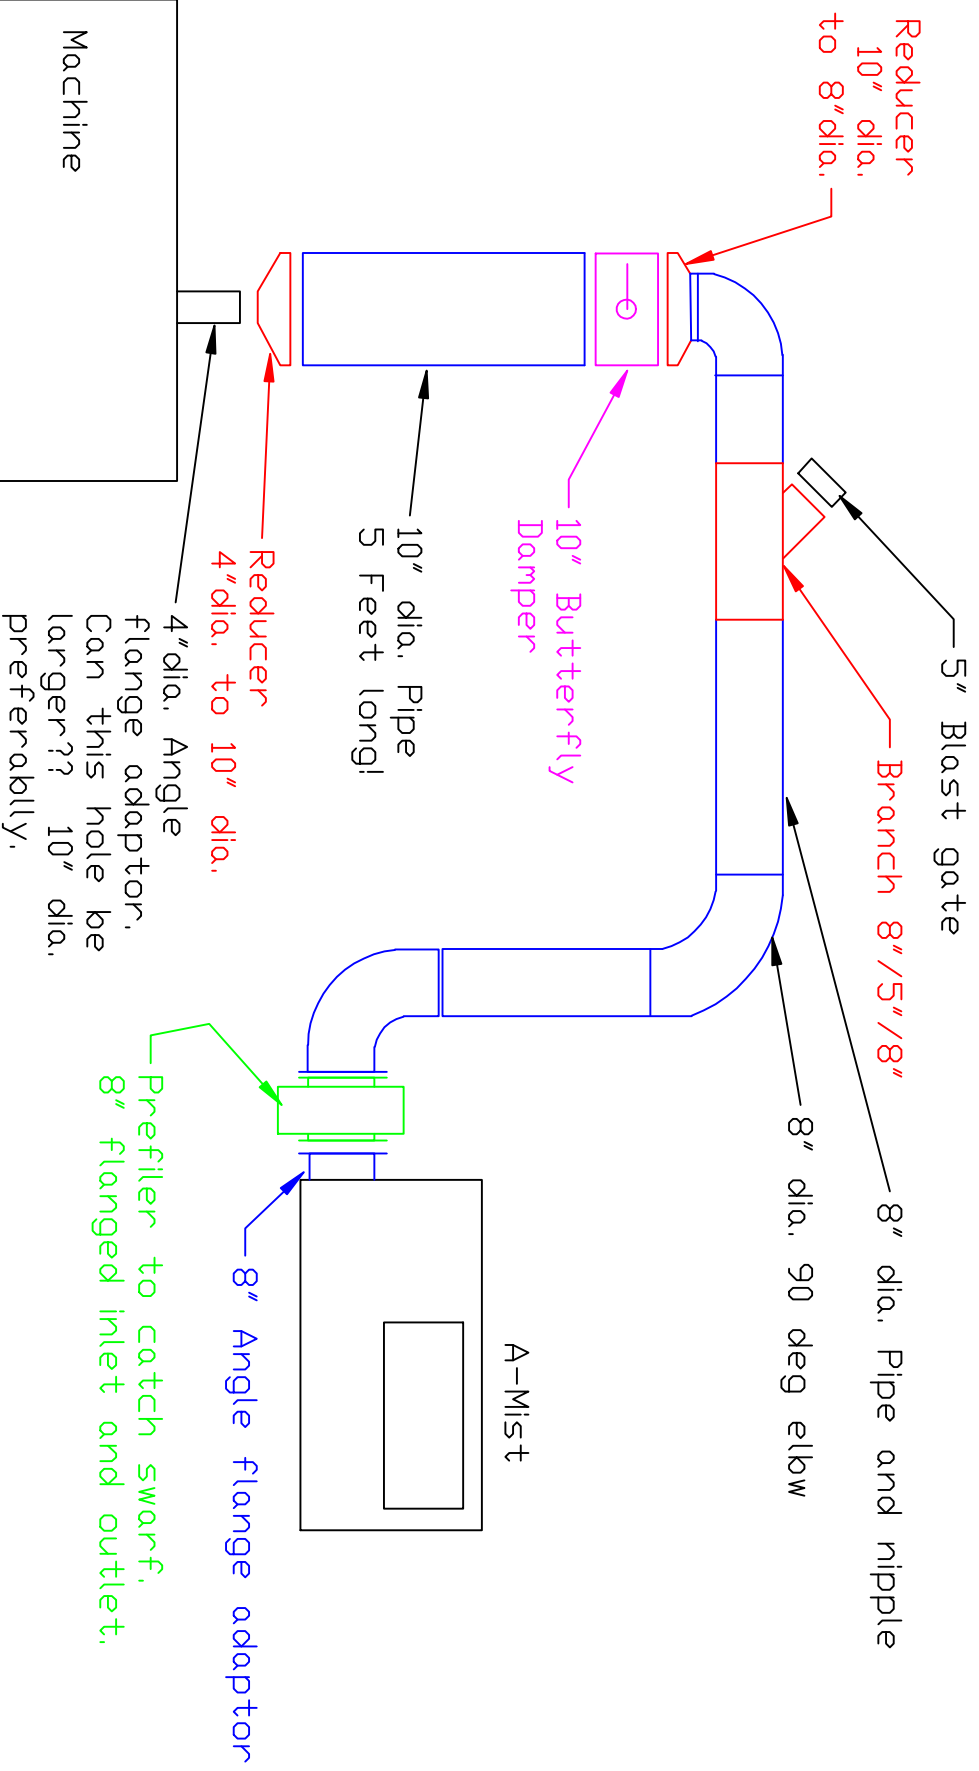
Machine

Reducer
10" dia.
to 8" dia.

5" Blast gate

Branch 8"/5"/8"

10" Butterfly
Damper

10" dia. Pipe
5 Feet long!

Reducer
4" dia. to 10" dia.

4" dia. Angle
flange adaptor.
Can this hole be
larger?? 10" dia.
preferablly.

8" dia. Pipe and nipple

8" dia. 90 deg elbow

A-Mist

8" Angle flange adaptor

Prefiler to catch swarf.
8" flanged inlet and outlet.